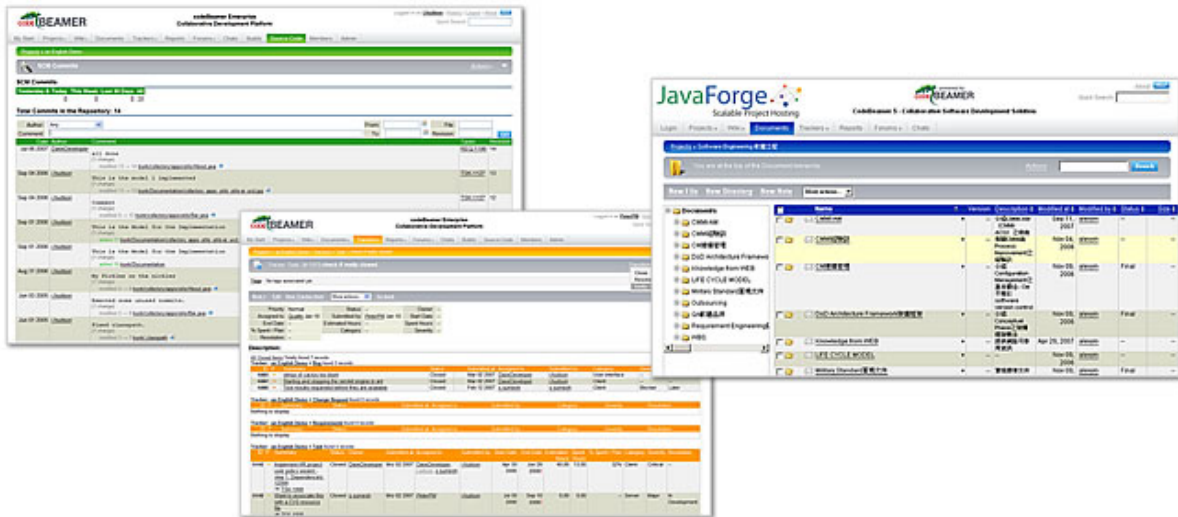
CODEBEAMER
codeBeamer Enterprise
Collaborative Development Platform

My Start | Projects | Wiki | Documents | Trackers | Reports | Forums | Chats | Builds | Source Code | Members | Admin

SCM Commits

Total Commits in the Repository: 14

All done
This is the model I implemented
Commit
This is the Model for the Implementation
This is the Model for the Implementation
My Picture in the middle
Removed some unused commits.
Fixed viewreport.

CODEBEAMER
codeBeamer Enterprise
Collaborative Development Platform

Description:

JavaForge
Scalable Project Hosting
CodeBeamer 5 - Collaborative Software Development Solution

Login | Projects | Wiki | Documents | Trackers | Reports | Forums | Chats

New File | New Directory | New Note

Documents
CMMI-AM
CMMI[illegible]
CM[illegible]
DoD Architecture Framework
Knowledge from WEB
LIFE CYCLE MODEL
Military Standard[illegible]
Outsourcing
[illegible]
Requirement Engineering
WBS

Name
CMMI-AM
CMMI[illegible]
CM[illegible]
DoD Architecture Framework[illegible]
Knowledge from WEB
LIFE CYCLE MODEL
Military Standard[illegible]

Dec 11, 2007
Nov 04, 2006
Nov 09, 2006
Nov 09, 2006
Apr 29, 2007
Nov 09, 2006
Final
Final